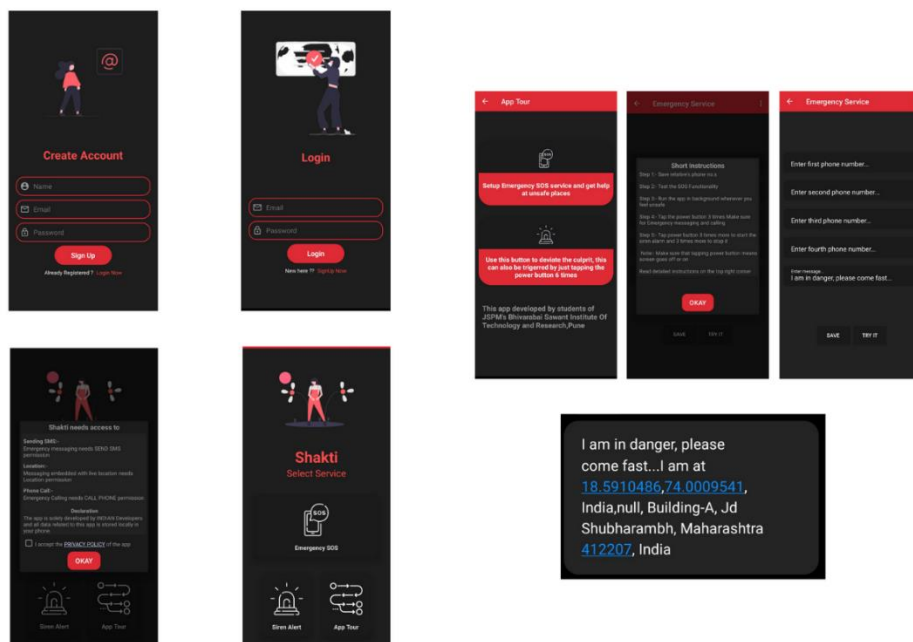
Create Account

Name

Email

Password

Sign Up

Already Registered ? Login Now

Login

Email

Password

Login

New here ?? SignUp Now

App Tour

Setup Emergency SOS service and get help at unsafe places

Use this button to deviate the culprit, this can also be triggered by just tapping the power button 6 times

This app developed by students of JSPM's Bhivarabai Sawant Institute Of Technology and Research,Pune

Emergency Service

Short Instructions

Step 1 - Save relative's phone no.s

Step 2 - Test the SOS Functionality

Step 3 - Run the app in background whenever you feel unsafe

Step 4 - Tap the power button 3 times Make sure for Emergency messaging and calling

Step 5 - Tap power button 6 times more to start the siren alarm and 3 times more to stop it

Note - Make sure that tapping power button means screen goes off or on

Read detailed instructions on the top right corner

OKAY

SAVE

TRY IT

Emergency Service

Enter first phone number...

Enter second phone number...

Enter third phone number...

Enter fourth phone number...

Enter message

I am in danger, please come fast...

SAVE

TRY IT

Shakti needs access to

Sending SMS:-
Emergency messaging needs SEND SMS permission.

Location:-
Messaging embedded with live location needs Location permission

Phone Call:-
Emergency Calling needs CALL PHONE permission

Declaration
The app is solely developed by INDIAN Developers and all data related to this app is stored locally in your phone.

I accept the PRIVACY POLICY of the app

OKAY

Siren Alert

App Tour

Shakti

Select Service

SOS

Emergency SOS

Siren Alert

App Tour

I am in danger, please come fast...I am at 18.5910486,74.0009541, India,null, Building-A, Jd Shubharambh, Maharashtra 412207, India